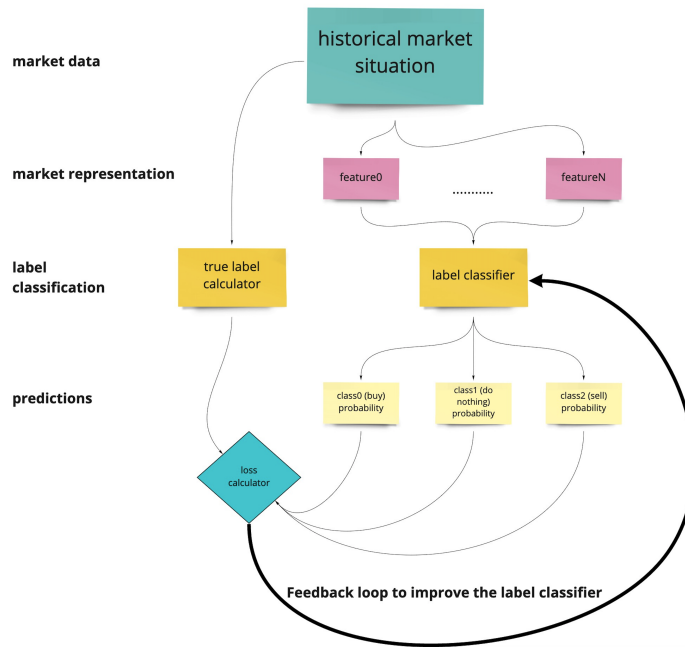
market data

historical market situation

market representation

feature0

..........

featureN

label classification

true label calculator

label classifier

predictions

class0 (buy) probability

class1 (do nothing) probability

class2 (sell) probability

loss calculator

Feedback loop to improve the label classifier